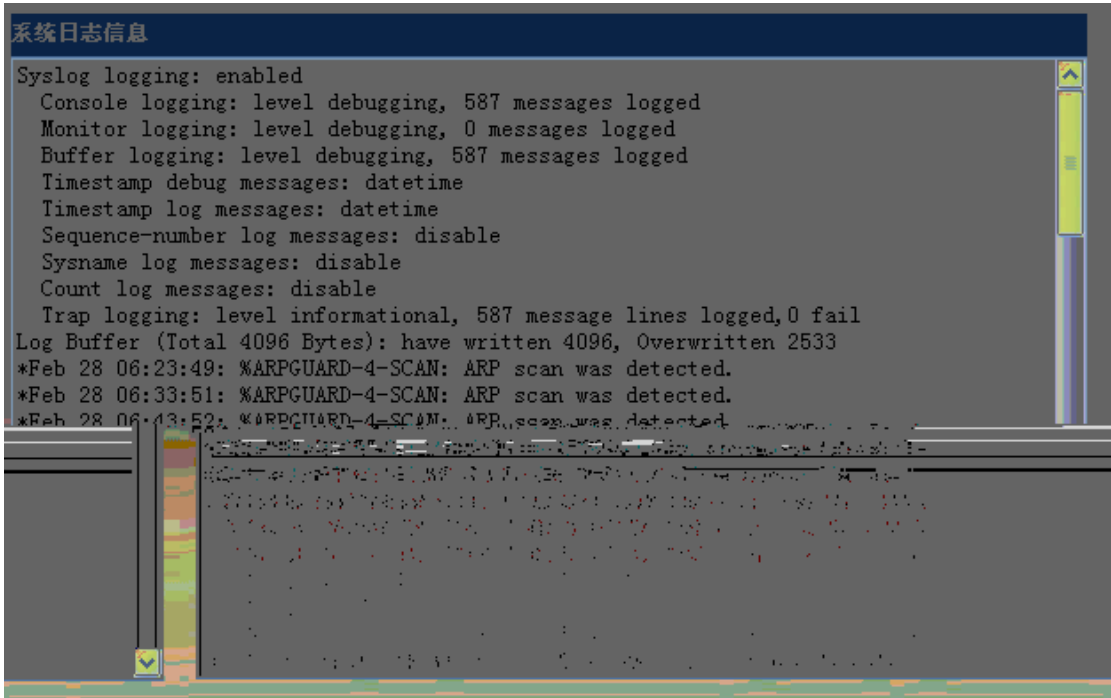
系统日志信息

Syslog logging: enabled
Console logging: level debugging, 587 messages logged
Monitor logging: level debugging, 0 messages logged
Buffer logging: level debugging, 587 messages logged
Timestamp debug messages: datetime
Timestamp log messages: datetime
Sequence-number log messages: disable
Sysname log messages: disable
Count log messages: disable
Trap logging: level informational, 587 message lines logged,0 fail
Log Buffer (Total 4096 Bytes): have written 4096, Overwritten 2533
*Feb 28 06:23:49: %ARPGUARD-4-SCAN: ARP scan was detected.
*Feb 28 06:33:51: %ARPGUARD-4-SCAN: ARP scan was detected.
*Feb 28 06:43:52: %ARPGUARD-4-SCAN: ARP scan was detected.
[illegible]